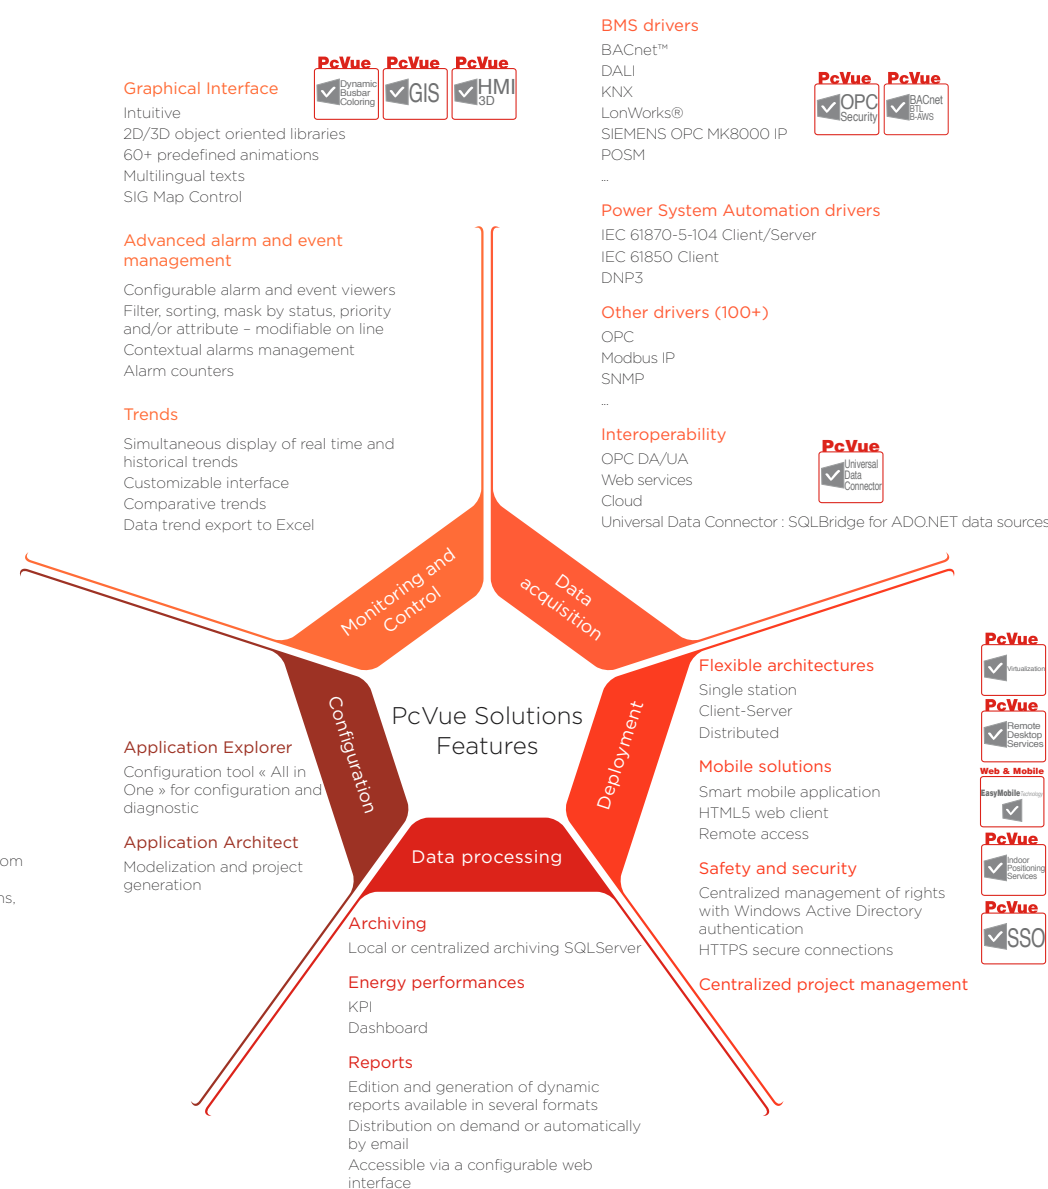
BMS drivers
BACnet™
DALI
KNX
LonWorks®
SIEMENS OPC MK8000 IP
POSM
...

PcVue OPC Security
PcVue BACnet BTL B-AWS

Power System Automation drivers
IEC 61870-5-104 Client/Server
IEC 61850 Client
DNP3

Other drivers (100+)
OPC
Modbus IP
SNMP
...

Interoperability
OPC DA/UA
Web services
Cloud
Universal Data Connector : SQLBridge for ADO.NET data sources

PcVue Universal Data Connector

PcVue Dynamic Busbar Coloring
PcVue GIS
PcVue HMI 3D

Graphical Interface
Intuitive
2D/3D object oriented libraries
60+ predefined animations
Multilingual texts
SIG Map Control

Advanced alarm and event management
Configurable alarm and event viewers
Filter, sorting, mask by status, priority and/or attribute – modifiable on line
Contextual alarms management
Alarm counters

Trends
Simultaneous display of real time and historical trends
Customizable interface
Comparative trends
Data trend export to Excel

Monitoring and Control
Data acquisition
Configuration
PcVue Solutions Features
Deployment
Data processing

Application Explorer
Configuration tool « All in One » for configuration and diagnostic

Application Architect
Modelization and project generation

om

ns,

Flexible architectures
Single station
Client-Server
Distributed

Mobile solutions
Smart mobile application
HTML5 web client
Remote access

Safety and security
Centralized management of rights with Windows Active Directory authentication
HTTPS secure connections

Centralized project management

PcVue Virtualization
PcVue Remote Desktop Services
Web & Mobile EasyMobile Technology
PcVue Indoor Positioning Services
PcVue SSO

Archiving
Local or centralized archiving SQLServer

Energy performances
KPI
Dashboard

Reports
Edition and generation of dynamic reports available in several formats
Distribution on demand or automatically by email
Accessible via a configurable web interface